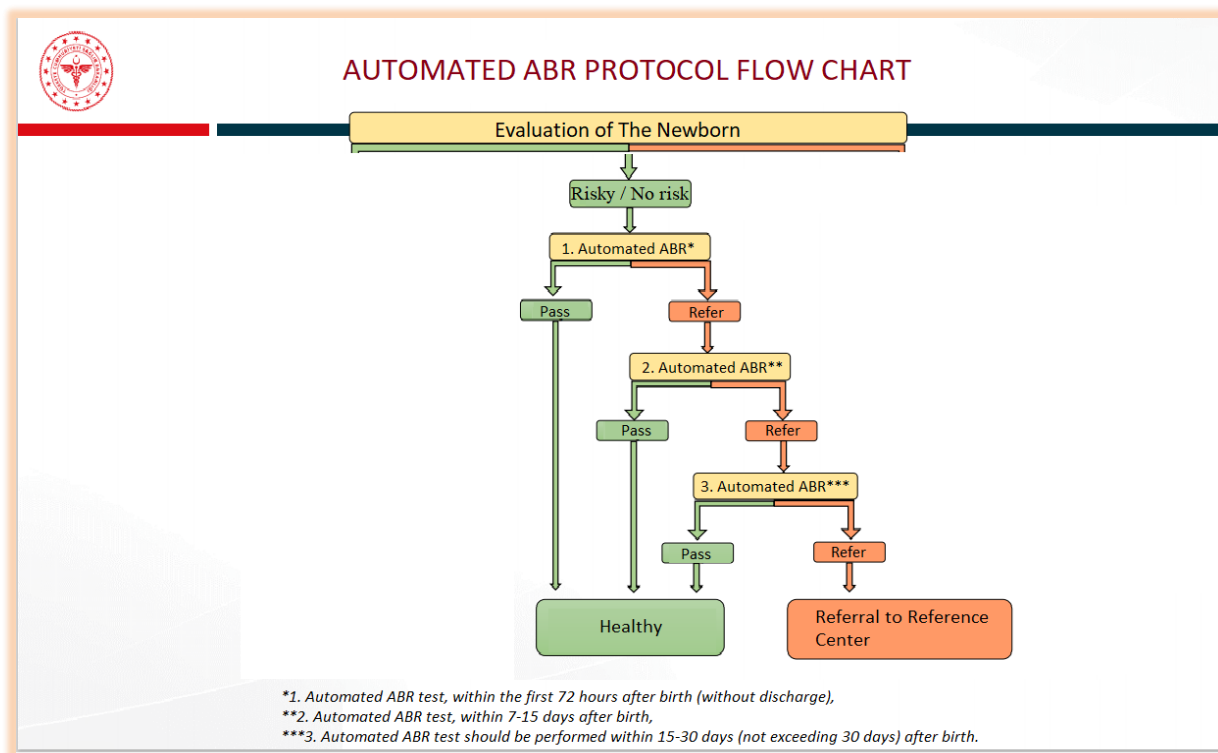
AUTOMATED ABR PROTOCOL FLOW CHART

Evaluation of The Newborn

Risky / No risk

1. Automated ABR*

Pass

Refer

2. Automated ABR**

Pass

Refer

3. Automated ABR***

Pass

Refer

Healthy

Referral to Reference Center

*1. Automated ABR test, within the first 72 hours after birth (without discharge),
**2. Automated ABR test, within 7-15 days after birth,
***3. Automated ABR test should be performed within 15-30 days (not exceeding 30 days) after birth.